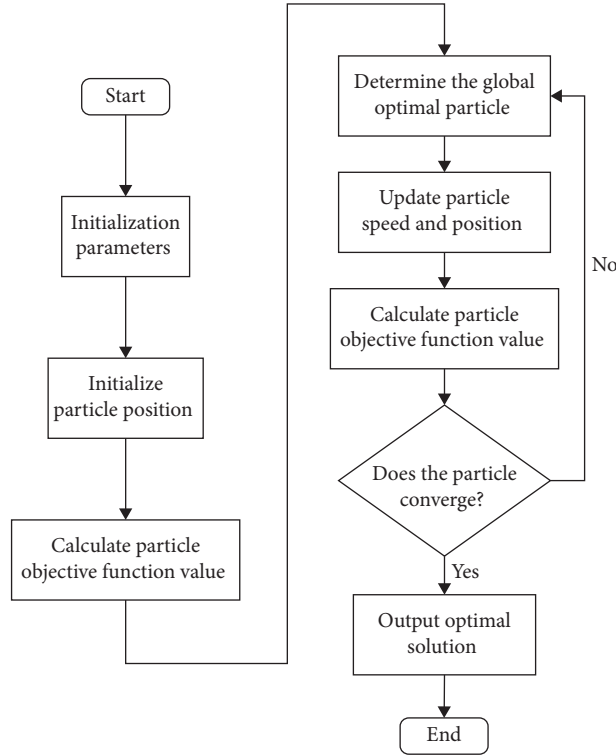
Start

Initialization parameters

Initialize particle position

Calculate particle objective function value

Determine the global optimal particle

Update particle speed and position

Calculate particle objective function value

Does the particle converge?

No

Yes

Output optimal solution

End